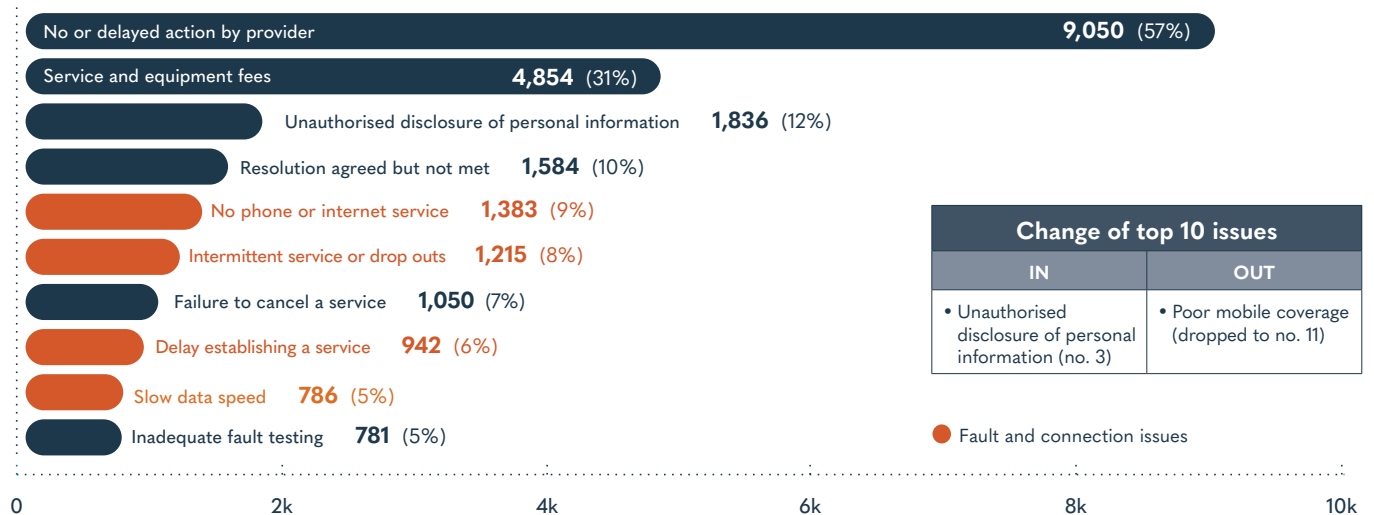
No or delayed action by provider 9,050 (57%)

Service and equipment fees 4,854 (31%)

Unauthorised disclosure of personal information 1,836 (12%)

Resolution agreed but not met 1,584 (10%)

No phone or internet service 1,383 (9%)

Intermittent service or drop outs 1,215 (8%)

Failure to cancel a service 1,050 (7%)

Delay establishing a service 942 (6%)

Slow data speed 786 (5%)

Inadequate fault testing 781 (5%)

Change of top 10 issues

| IN | OUT |
|---|---|
| • Unauthorised disclosure of personal information (no. 3) | • Poor mobile coverage (dropped to no. 11) |

Fault and connection issues

0 2k 4k 6k 8k 10k